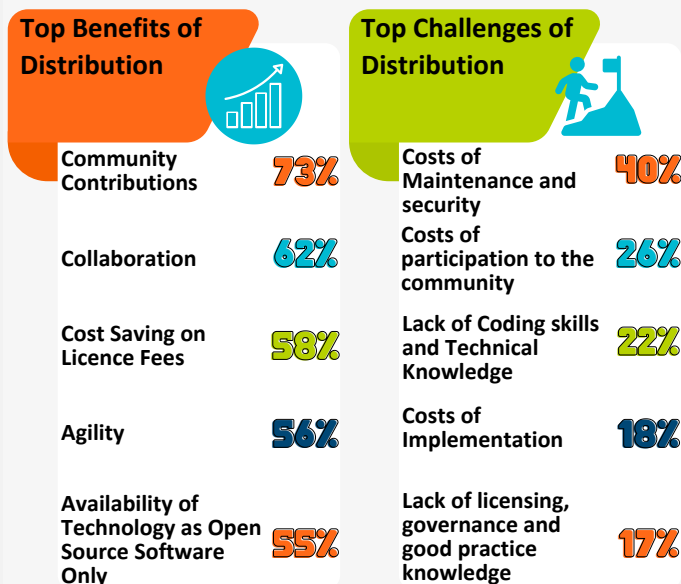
Top Benefits of Distribution

Community Contributions 73%

Collaboration 62%

Cost Saving on Licence Fees 58%

Agility 56%

Availability of Technology as Open Source Software Only 55%

Top Challenges of Distribution

Costs of Maintenance and security 40%

Costs of participation to the community 26%

Lack of Coding skills and Technical Knowledge 22%

Costs of Implementation 18%

Lack of licensing, governance and good practice knowledge 17%